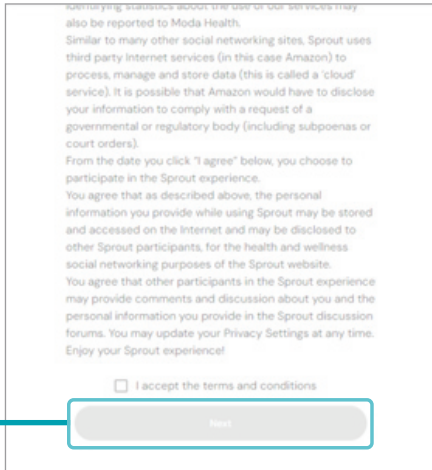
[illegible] statistics about the use of our services may also be reported to Moda Health.
Similar to many other social networking sites, Sprout uses third party Internet services (in this case Amazon) to process, manage and store data (this is called a 'cloud' service). It is possible that Amazon would have to disclose your information to comply with a request of a governmental or regulatory body (including subpoenas or court orders).
From the date you click "I agree" below, you choose to participate in the Sprout experience.
You agree that as described above, the personal information you provide while using Sprout may be stored and accessed on the Internet and may be disclosed to other Sprout participants, for the health and wellness social networking purposes of the Sprout website.
You agree that other participants in the Sprout experience may provide comments and discussion about you and the personal information you provide in the Sprout discussion forums. You may update your Privacy Settings at any time. Enjoy your Sprout experience!

I accept the terms and conditions

Next